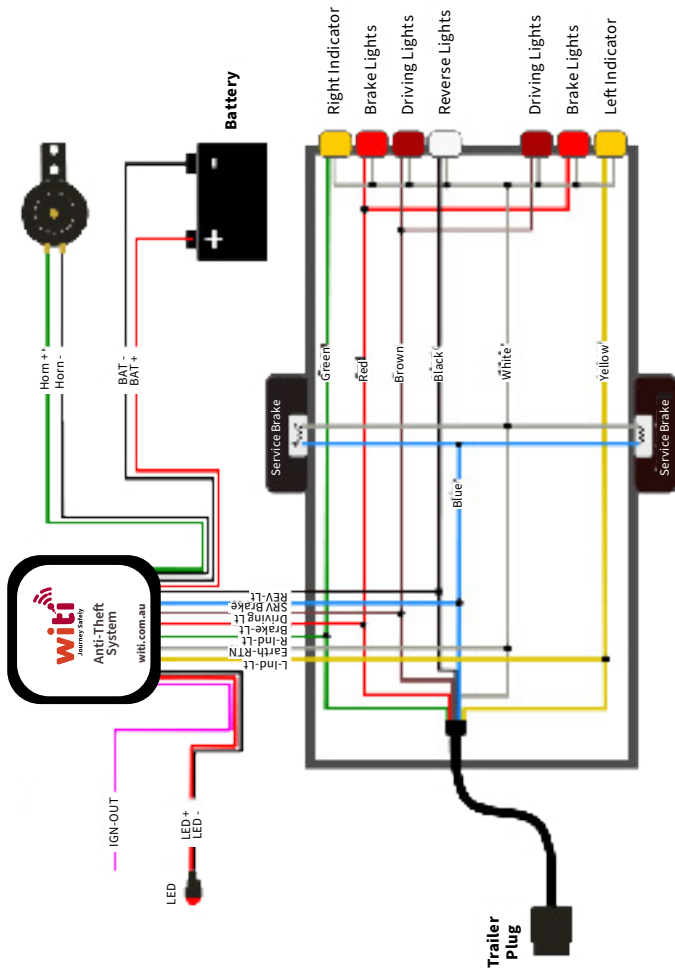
Right Indicator
Brake Lights
Driving Lights
Reverse Lights
Driving Lights
Brake Lights
Left Indicator

Battery

Horn +
Horn -

BAT -
BAT +

Green
Red
Brown
Black
White
Yellow

Service Brake
Service Brake

Blue

witi
Journey Safely
Anti-Theft System
witi.com.au

REV-Lt
SRV Brake
Driving Lt
Brake-Lt
R-Ind-Lt
Earth-RTN
L-Ind-Lt

IGN-OUT
LED +
LED -
LED

Trailer Plug